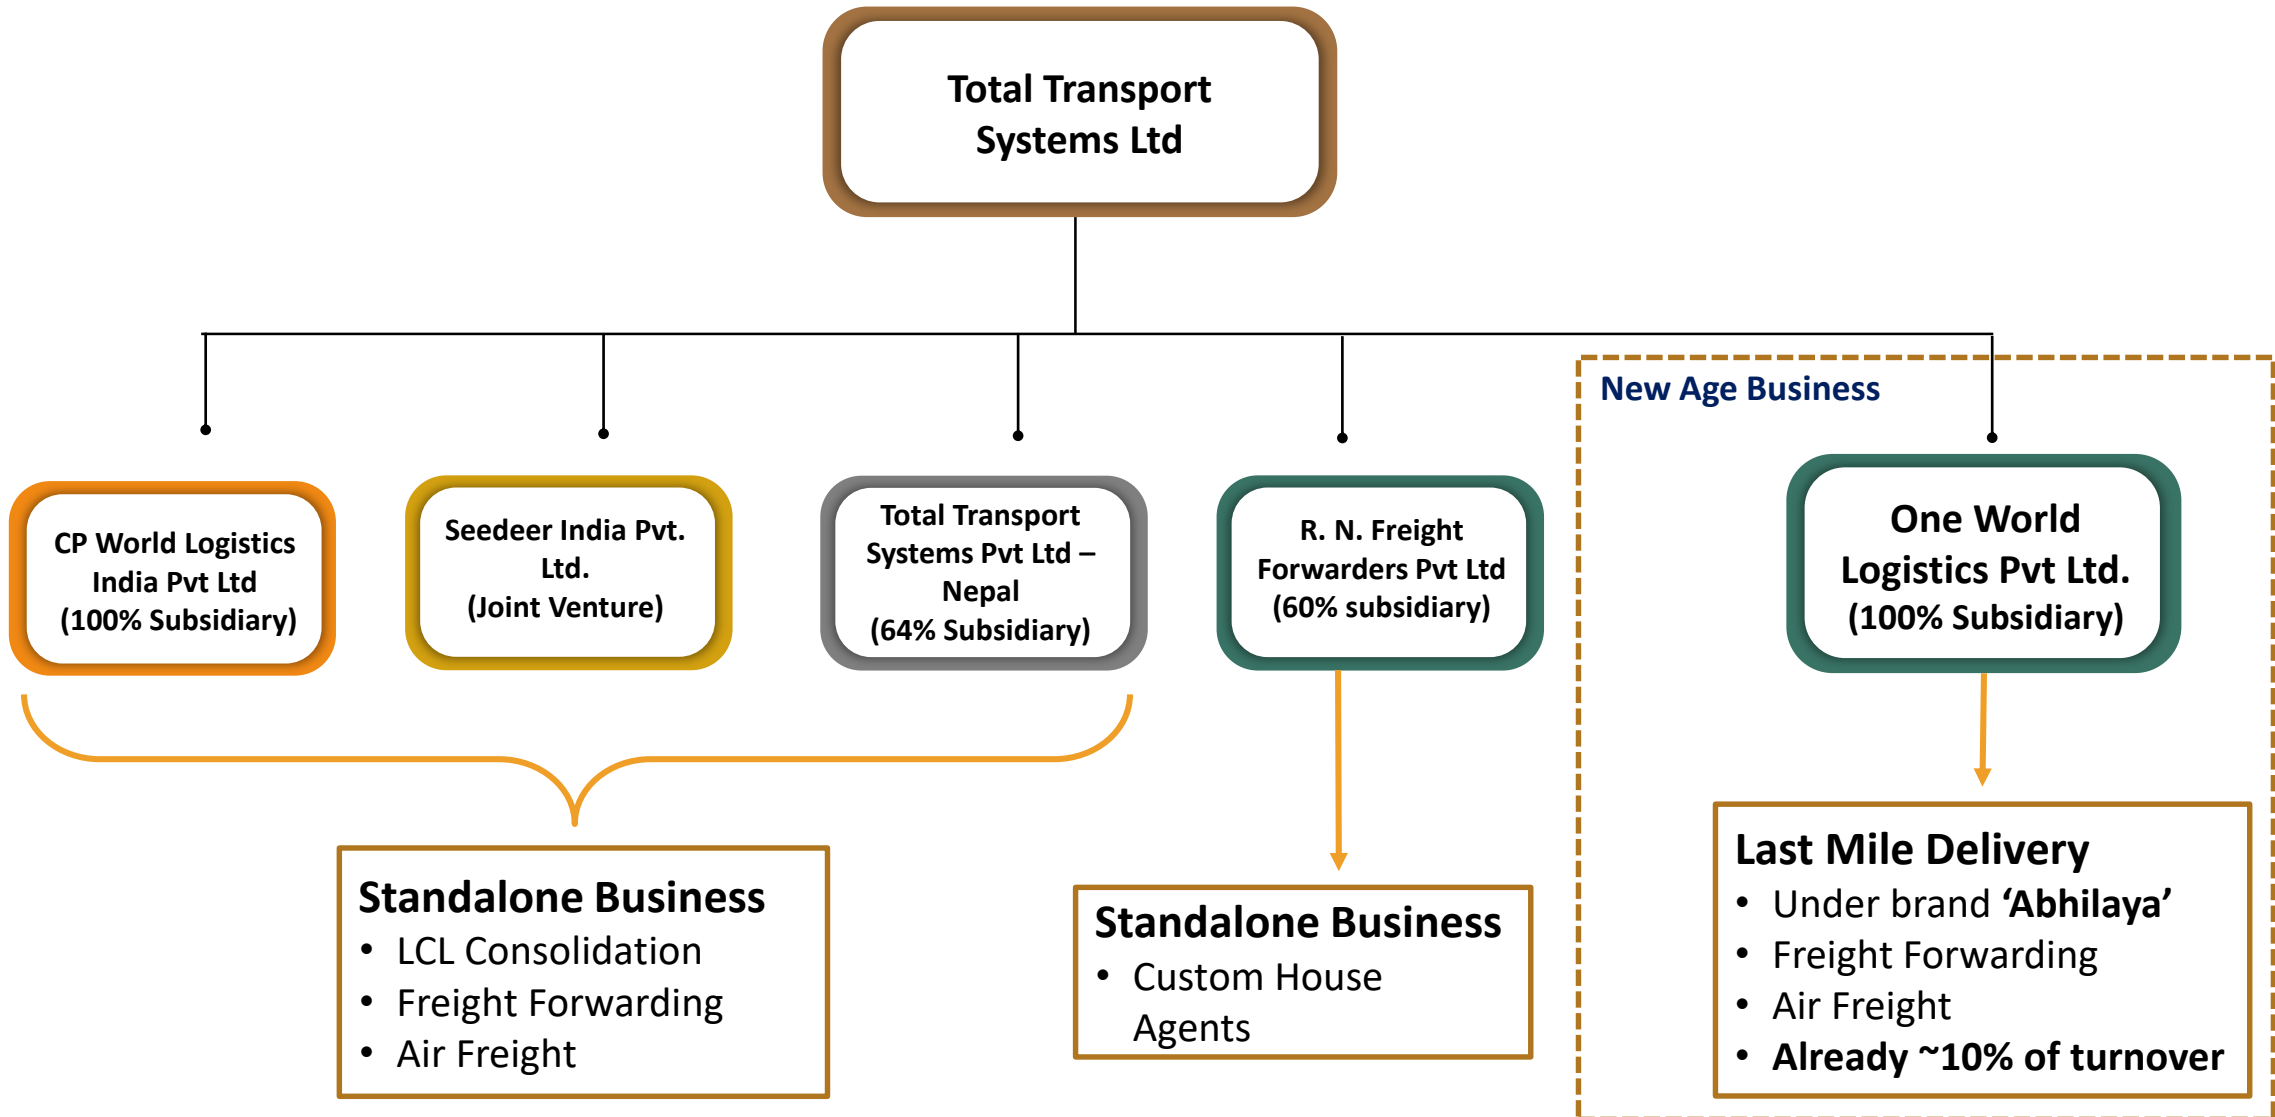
Total Transport Systems Ltd

New Age Business

CP World Logistics India Pvt Ltd (100% Subsidiary)

Seedeer India Pvt. Ltd. (Joint Venture)

Total Transport Systems Pvt Ltd – Nepal (64% Subsidiary)

R. N. Freight Forwarders Pvt Ltd (60% subsidiary)

One World Logistics Pvt Ltd. (100% Subsidiary)

Standalone Business
• LCL Consolidation
• Freight Forwarding
• Air Freight

Standalone Business
• Custom House Agents

Last Mile Delivery
• Under brand **‘Abhilaya’**
• Freight Forwarding
• Air Freight
• **Already ~10% of turnover**